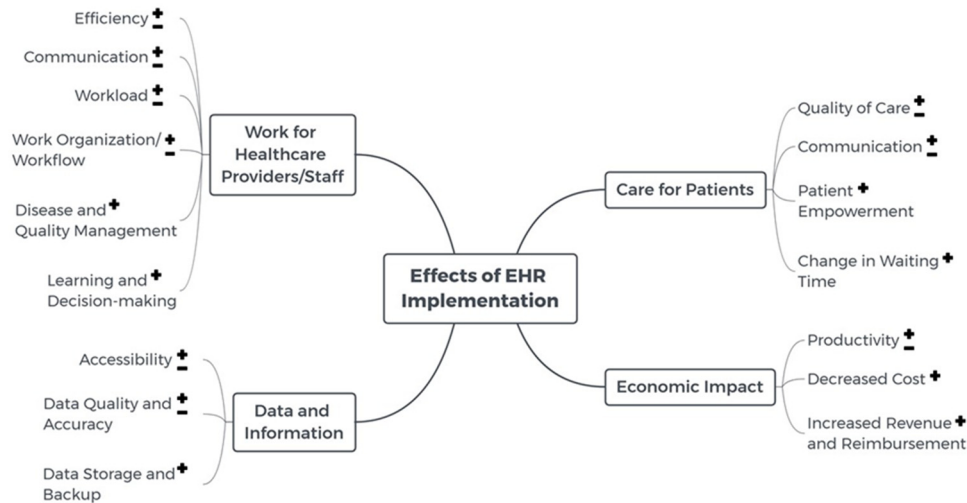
Effects of EHR Implementation

Work for Healthcare Providers/Staff

Efficiency ±

Communication ±

Workload ±

Work Organization/ Workflow ±

Disease and Quality Management +

Learning and Decision-making +

Care for Patients

Quality of Care ±

Communication ±

Patient Empowerment +

Change in Waiting Time +

Data and Information

Accessibility ±

Data Quality and Accuracy ±

Data Storage and Backup +

Economic Impact

Productivity ±

Decreased Cost +

Increased Revenue and Reimbursement +